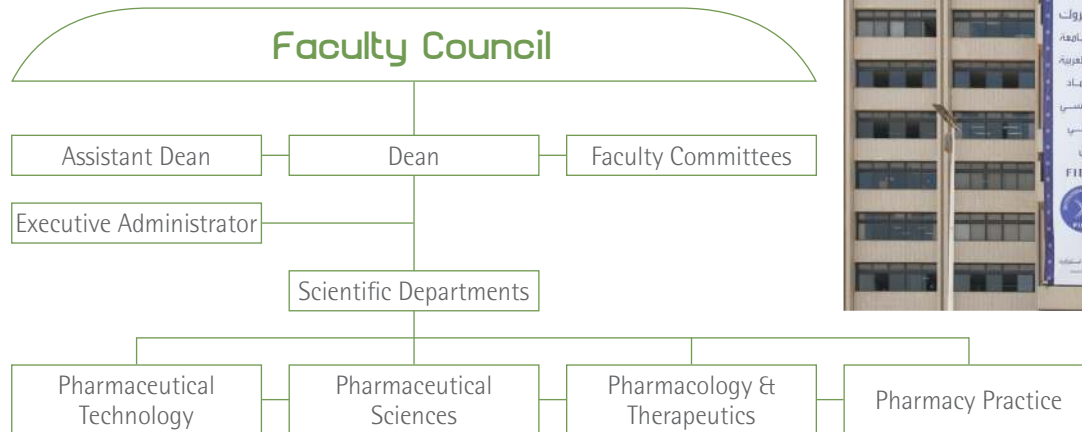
Faculty Council

Assistant Dean

Dean

Faculty Committees

Executive Administrator

Scientific Departments

Pharmaceutical Technology

Pharmaceutical Sciences

Pharmacology & Therapeutics

Pharmacy Practice

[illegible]